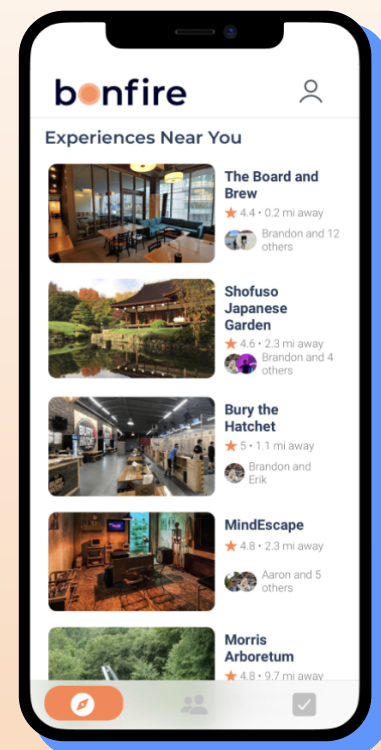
bonfire

Experiences Near You

The Board and Brew
★ 4.4 • 0.2 mi away
Brandon and 12 others

Shofuso Japanese Garden
★ 4.6 • 2.3 mi away
Brandon and 4 others

Bury the Hatchet
★ 5 • 1.1 mi away
Brandon and Erik

MindEscape
★ 4.8 • 2.3 mi away
Aaron and 5 others

Morris Arboretum
★ 4.8 • 9.7 mi away